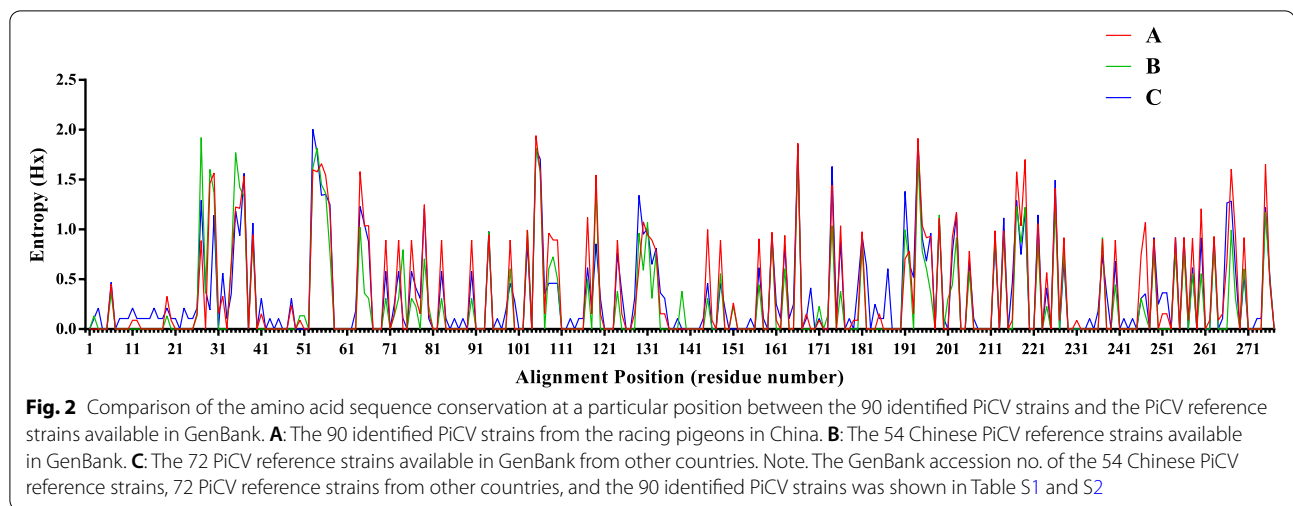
A
B
C

2.5
2.0
1.5
1.0
0.5
0.0

Entropy (Hx)

1 11 21 31 41 51 61 71 81 91 101 111 121 131 141 151 161 171 181 191 201 211 221 231 241 251 261 271

Alignment Position (residue number)

**Fig. 2** Comparison of the amino acid sequence conservation at a particular position between the 90 identified PiCV strains and the PiCV reference strains available in GenBank. **A**: The 90 identified PiCV strains from the racing pigeons in China. **B**: The 54 Chinese PiCV reference strains available in GenBank. **C**: The 72 PiCV reference strains available in GenBank from other countries. Note. The GenBank accession no. of the 54 Chinese PiCV reference strains, 72 PiCV reference strains from other countries, and the 90 identified PiCV strains was shown in Table S1 and S2